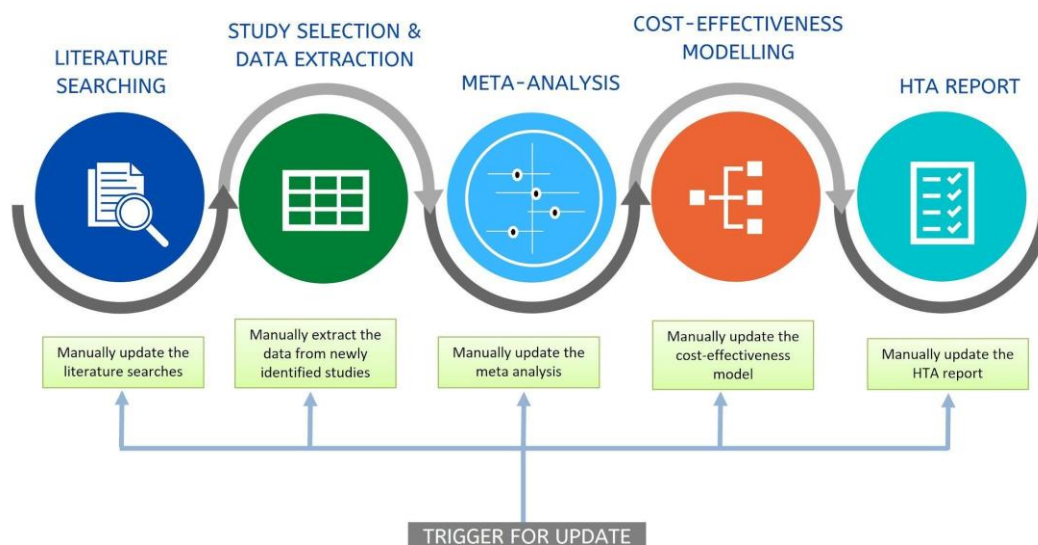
LITERATURE SEARCHING

STUDY SELECTION & DATA EXTRACTION

META-ANALYSIS

COST-EFFECTIVENESS MODELLING

HTA REPORT

Manually update the literature searches

Manually extract the data from newly identified studies

Manually update the meta analysis

Manually update the cost-effectiveness model

Manually update the HTA report

TRIGGER FOR UPDATE